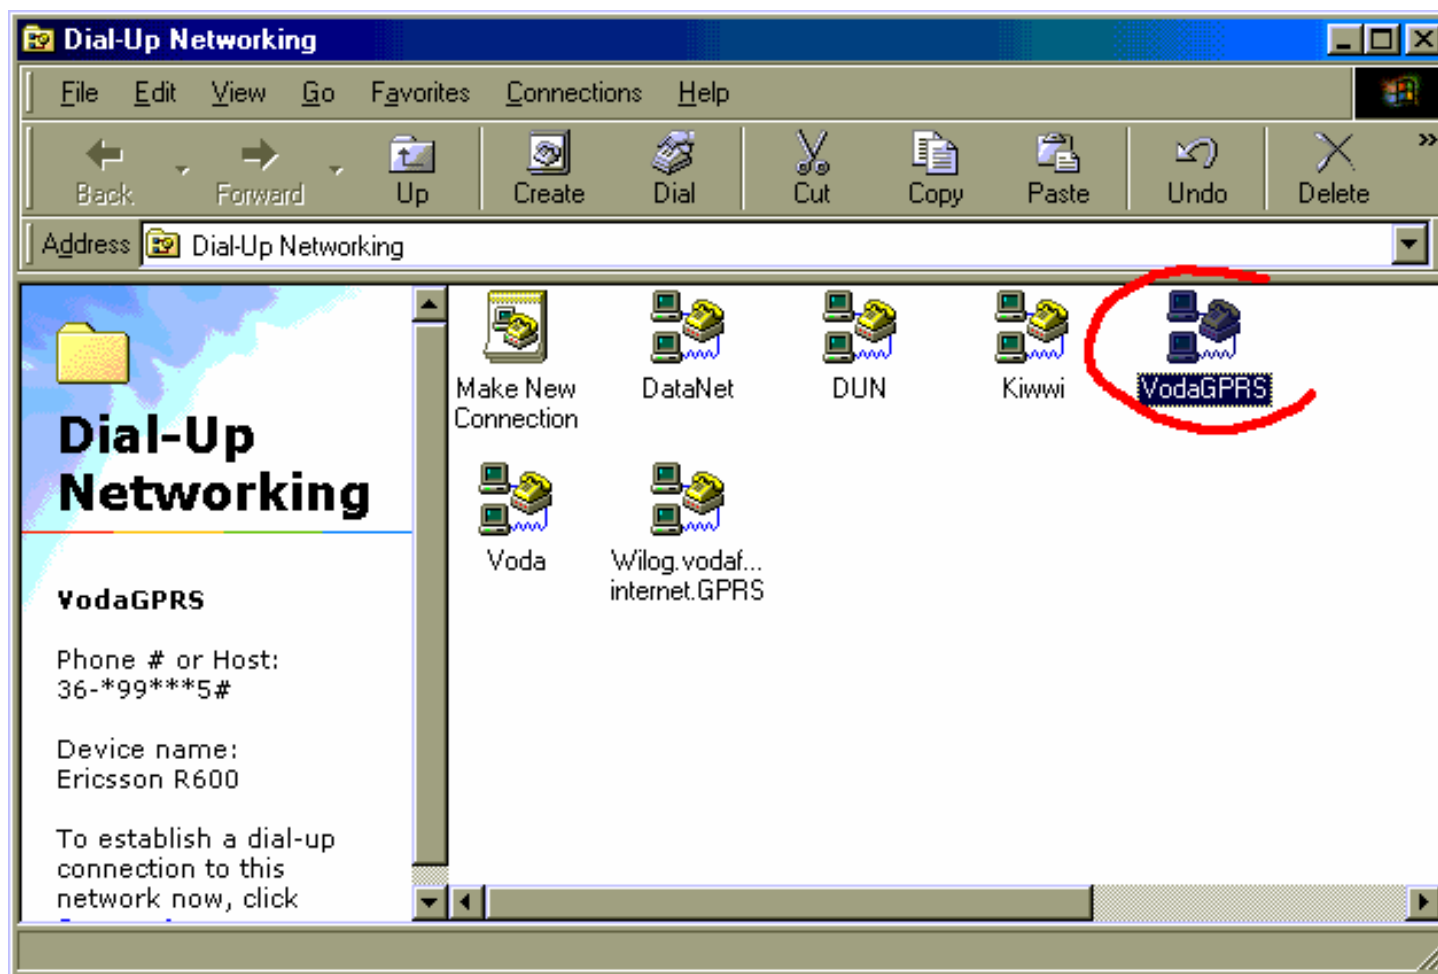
Dial-Up Networking

File Edit View Go Favorites Connections Help

Back Forward Up Create Dial Cut Copy Paste Undo Delete

Address Dial-Up Networking

Dial-Up Networking

VodaGPRS

Phone # or Host:
36-*99***5#

Device name:
Ericsson R600

To establish a dial-up connection to this network now, click

Make New Connection

DataNet

DUN

Kiwwi

VodaGPRS

Voda

Wilog.vodaf... internet.GPRS